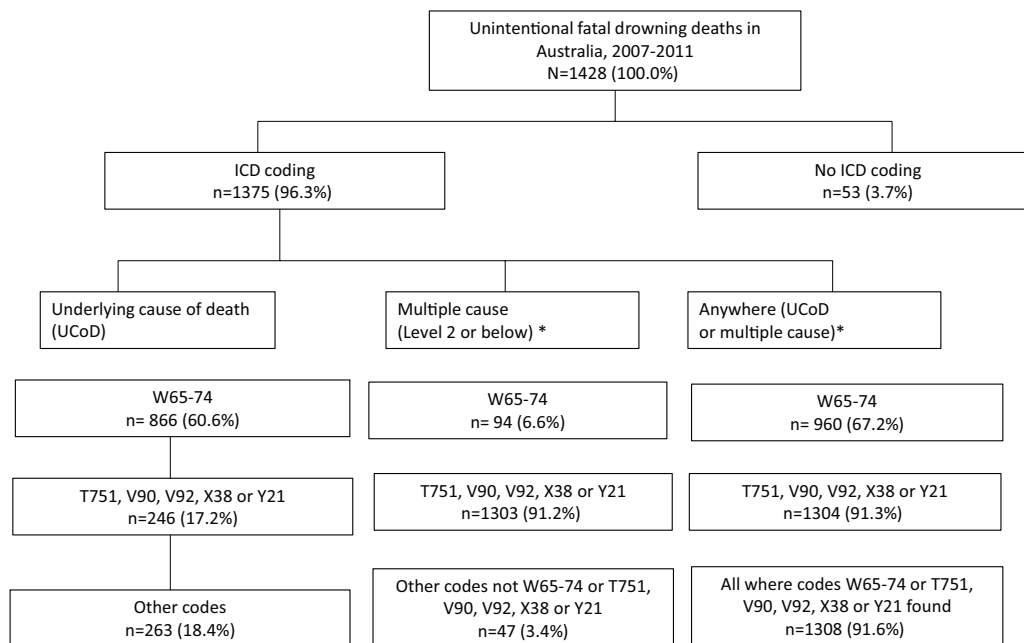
Unintentional fatal drowning deaths in Australia, 2007-2011
N=1428 (100.0%)

ICD coding
n=1375 (96.3%)

No ICD coding
n=53 (3.7%)

Underlying cause of death (UCoD)

W65-74
n= 866 (60.6%)

T751, V90, V92, X38 or Y21
n=246 (17.2%)

Other codes
n=263 (18.4%)

Multiple cause (Level 2 or below) *

W65-74
n= 94 (6.6%)

T751, V90, V92, X38 or Y21
n=1303 (91.2%)

Other codes not W65-74 or T751, V90, V92, X38 or Y21
n=47 (3.4%)

Anywhere (UCoD or multiple cause)*

W65-74
n= 960 (67.2%)

T751, V90, V92, X38 or Y21
n=1304 (91.3%)

All where codes W65-74 or T751, V90, V92, X38 or Y21 found
n=1308 (91.6%)